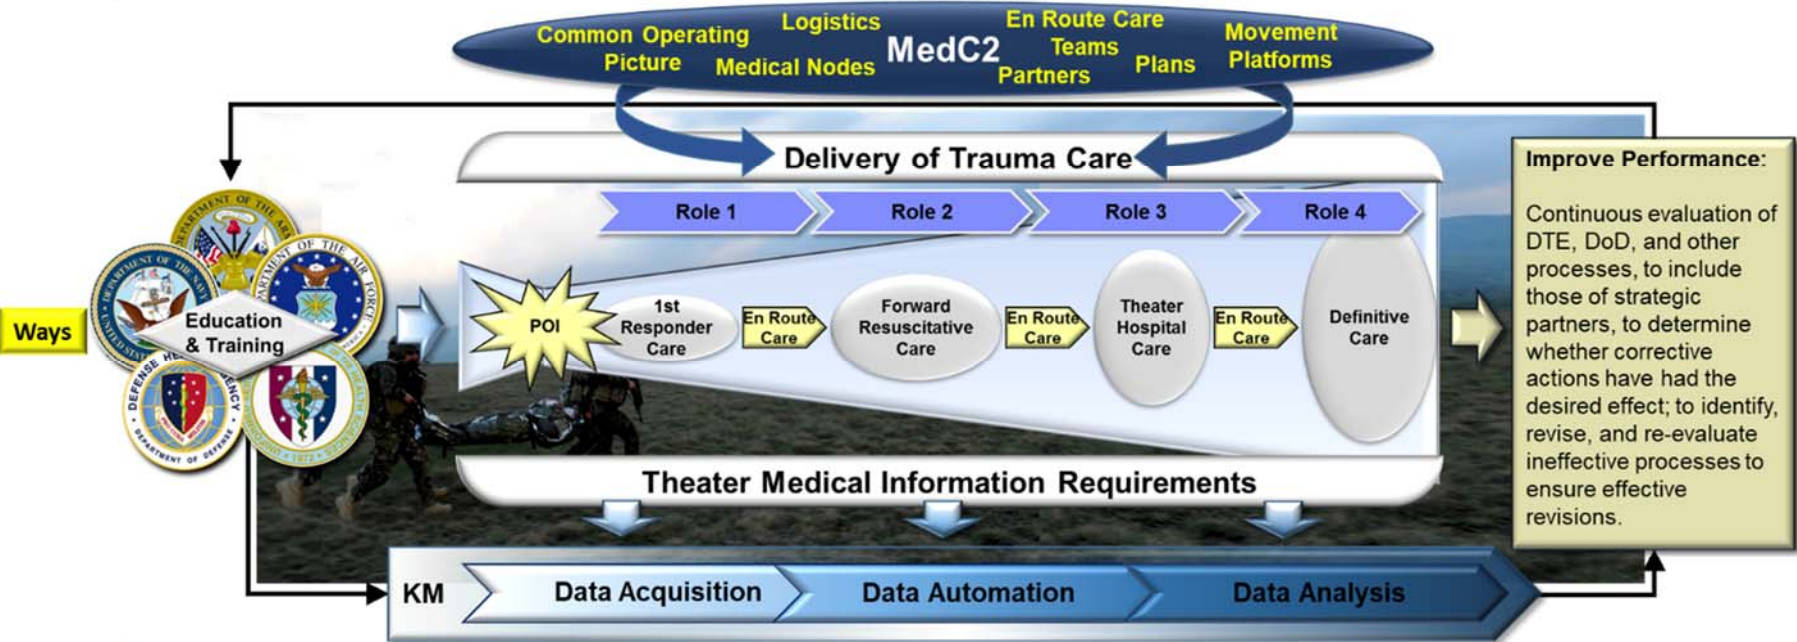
Common Operating Picture

Logistics

Medical Nodes

MedC2

En Route Care Teams

Partners

Plans

Movement Platforms

Delivery of Trauma Care

Role 1

Role 2

Role 3

Role 4

Ways

Education & Training

POI

1st Responder Care

En Route Care

Forward Resuscitative Care

En Route Care

Theater Hospital Care

En Route Care

Definitive Care

Theater Medical Information Requirements

KM

Data Acquisition

Data Automation

Data Analysis

Improve Performance:

Continuous evaluation of DTE, DoD, and other processes, to include those of strategic partners, to determine whether corrective actions have had the desired effect; to identify, revise, and re-evaluate ineffective processes to ensure effective revisions.